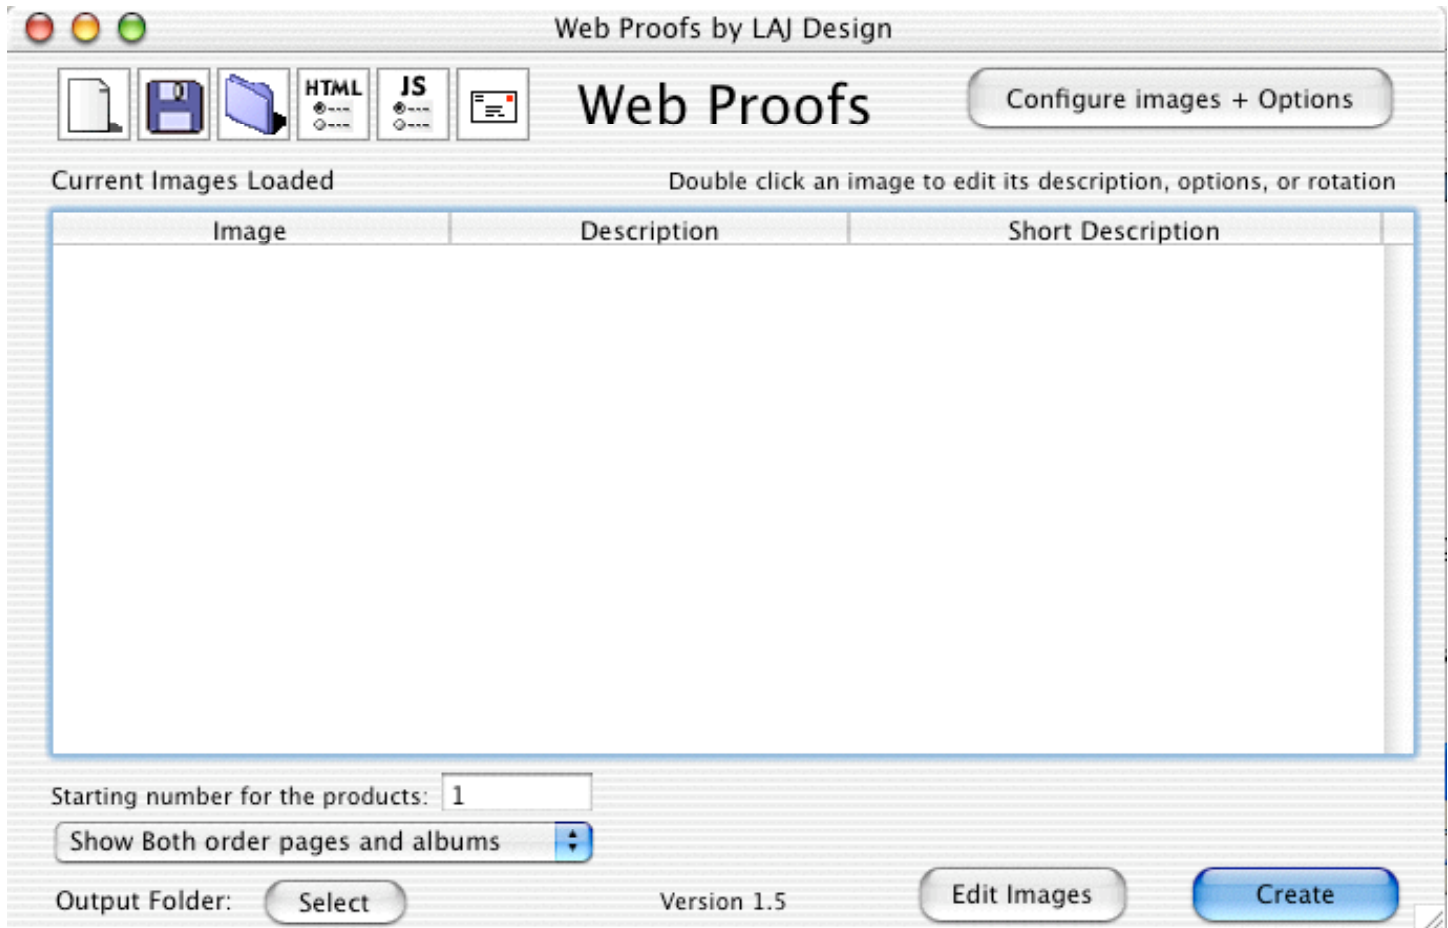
Web Proofs by LAJ Design

HTML JS

Web Proofs

Configure images + Options

Current Images Loaded

Double click an image to edit its description, options, or rotation

| Image | Description | Short Description |
|---|---|---|

Starting number for the products: 1

Show Both order pages and albums

Output Folder: Select

Version 1.5

Edit Images

Create